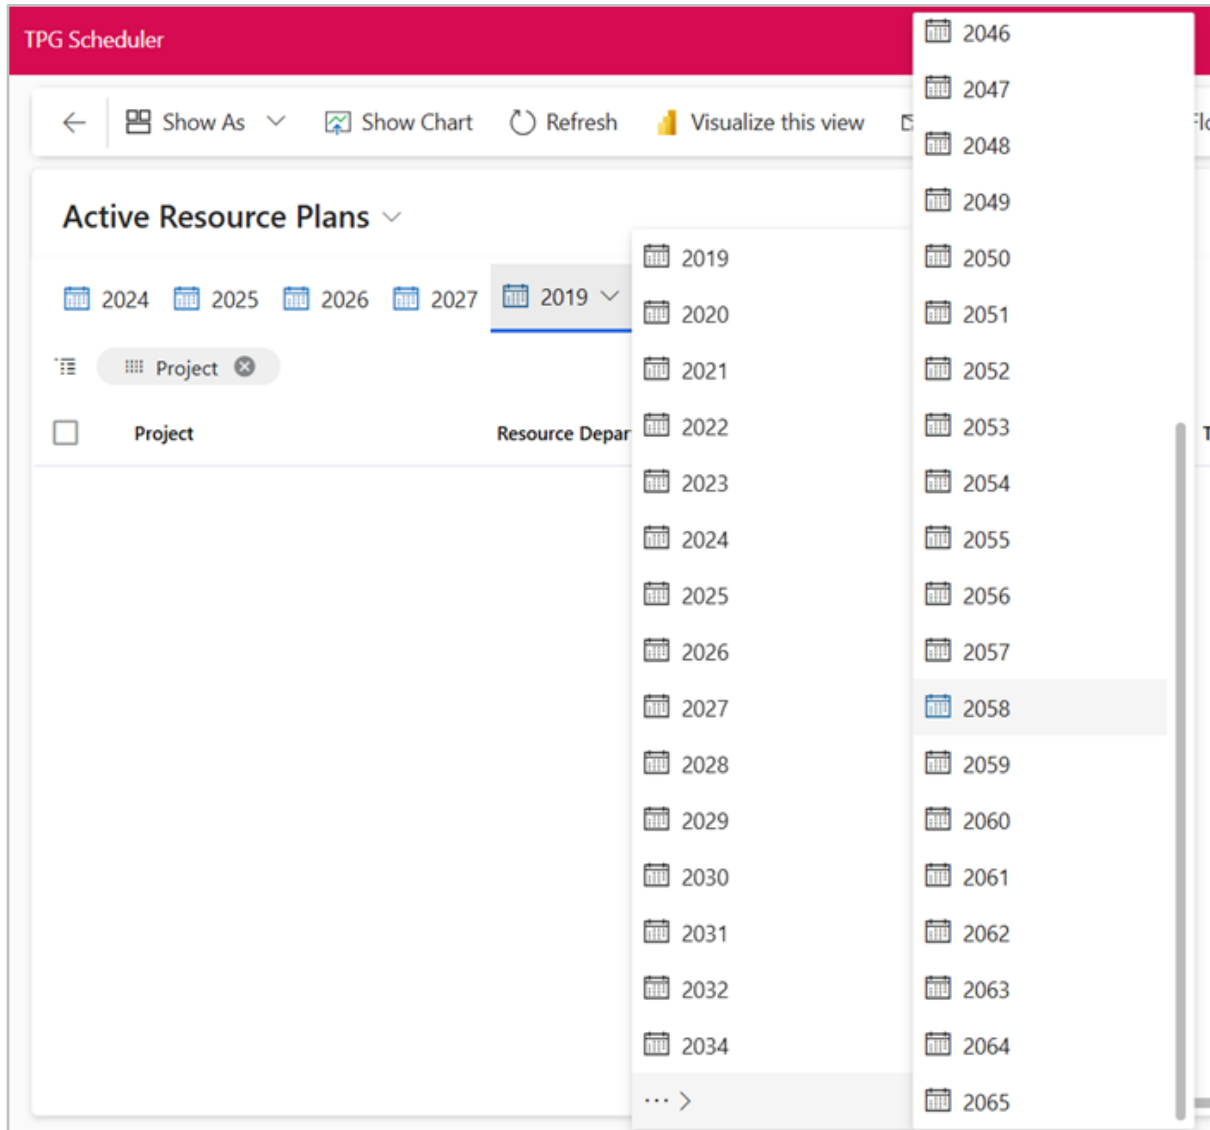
TPG Scheduler

Show As

Show Chart

Refresh

Visualize this view

Active Resource Plans

2024 2025 2026 2027 2019

Project

Project

Resource Depar

2019
2020
2021
2022
2023
2024
2025
2026
2027
2028
2029
2030
2031
2032
2034
...

2046
2047
2048
2049
2050
2051
2052
2053
2054
2055
2056
2057
2058
2059
2060
2061
2062
2063
2064
2065